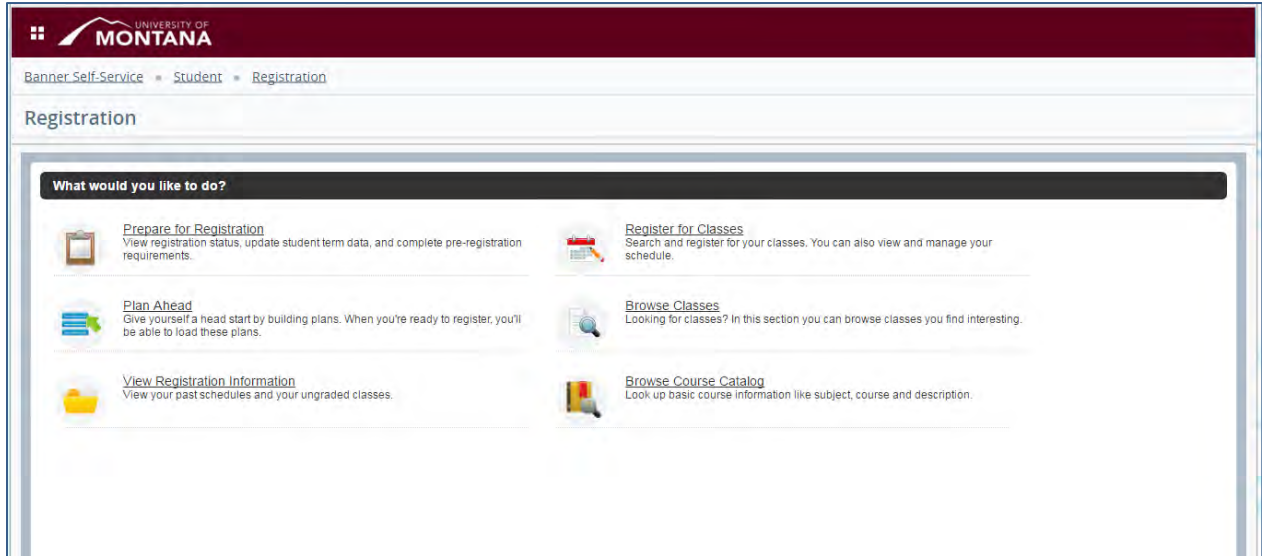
UNIVERSITY OF MONTANA

Banner Self-Service ▪ Student ▪ Registration

Registration

What would you like to do?

Prepare for Registration
View registration status, update student term data, and complete pre-registration requirements.

Register for Classes
Search and register for your classes. You can also view and manage your schedule.

Plan Ahead
Give yourself a head start by building plans. When you're ready to register, you'll be able to load these plans.

Browse Classes
Looking for classes? In this section you can browse classes you find interesting.

View Registration Information
View your past schedules and your ungraded classes.

Browse Course Catalog
Look up basic course information like subject, course and description.